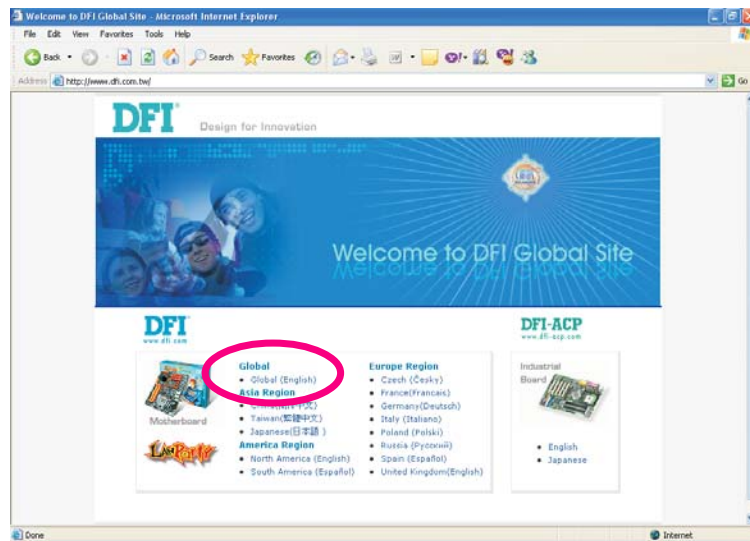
Welcome to DFI Global Site - Microsoft Internet Explorer

File Edit View Favorites Tools Help

Back Search Favorites

Address http://www.dfi.com.tw/ Go

DFI® Design for Innovation

Welcome to DFI Global Site

DFI®
www.dfi.com

Motherboard

LANPARTY

Global
• Global (English)

Asia Region
• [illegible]
• Taiwan(繁體中文)
• Japanese(日本語)

America Region
• North America (English)
• South America (Español)

Europe Region
• Czech (Česky)
• France(Français)
• Germany(Deutsch)
• Italy (Italiano)
• Poland (Polski)
• Russia (Русский)
• Spain (Español)
• United Kingdom(English)

DFI-ACP
www.dfi-acp.com

Industrial Board

• English
• Japanese

Done

Internet